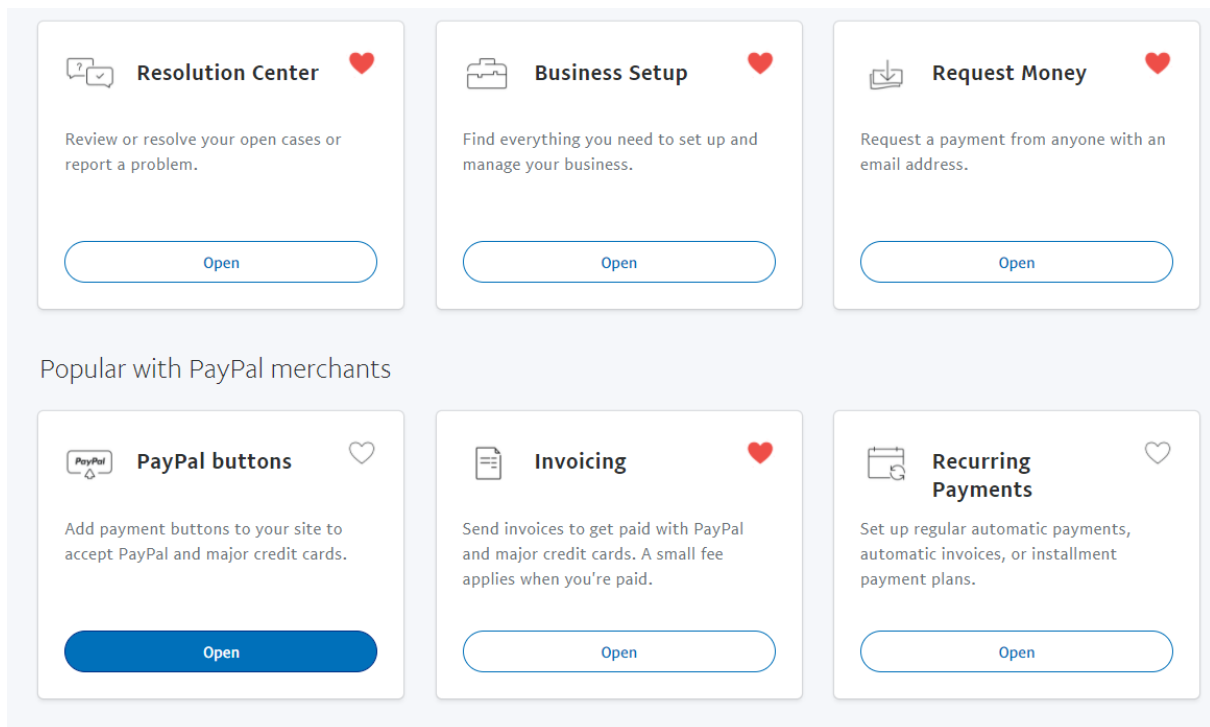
Resolution Center

Review or resolve your open cases or report a problem.

Open

Business Setup

Find everything you need to set up and manage your business.

Open

Request Money

Request a payment from anyone with an email address.

Open

Popular with PayPal merchants

PayPal

PayPal buttons

Add payment buttons to your site to accept PayPal and major credit cards.

Open

Invoicing

Send invoices to get paid with PayPal and major credit cards. A small fee applies when you're paid.

Open

Recurring Payments

Set up regular automatic payments, automatic invoices, or installment payment plans.

Open